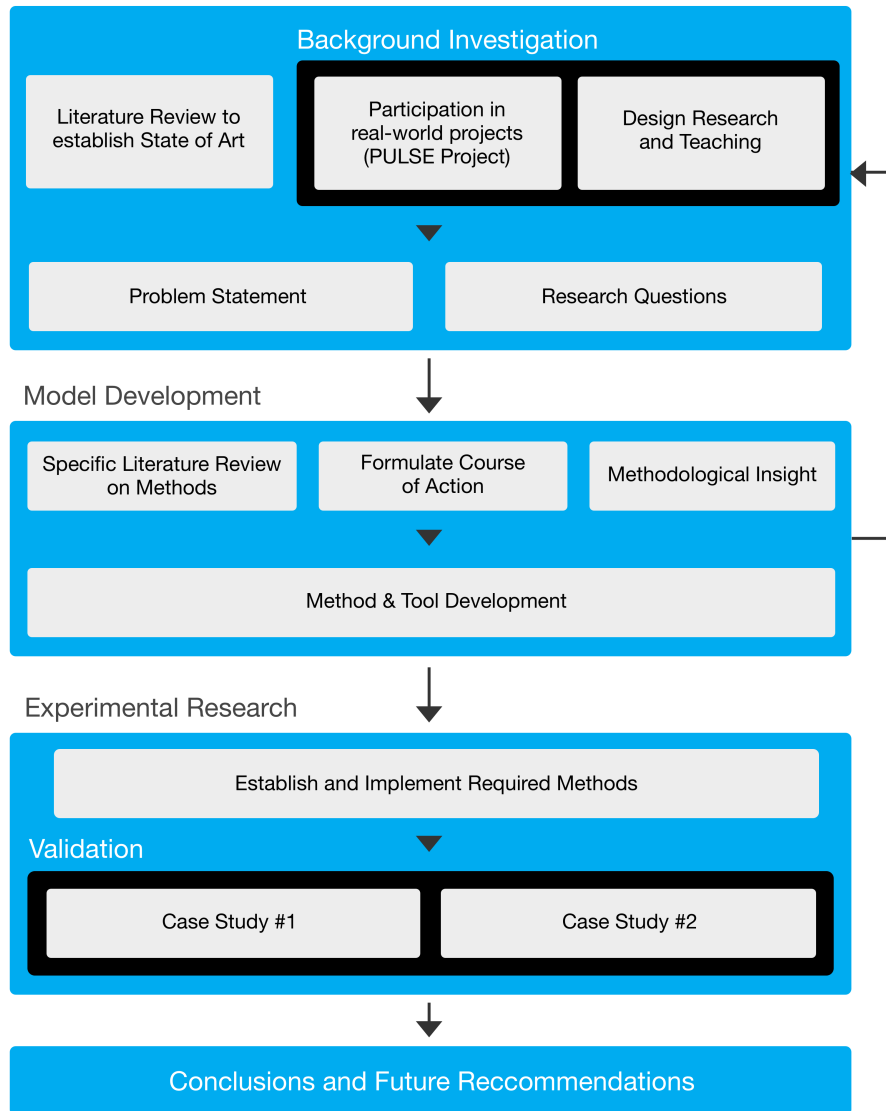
Background Investigation

Literature Review to establish State of Art

Participation in real-world projects (PULSE Project)

Design Research and Teaching

Problem Statement

Research Questions

Model Development

Specific Literature Review on Methods

Formulate Course of Action

Methodological Insight

Method & Tool Development

Experimental Research

Establish and Implement Required Methods

Validation

Case Study #1

Case Study #2

Conclusions and Future Reccommendations